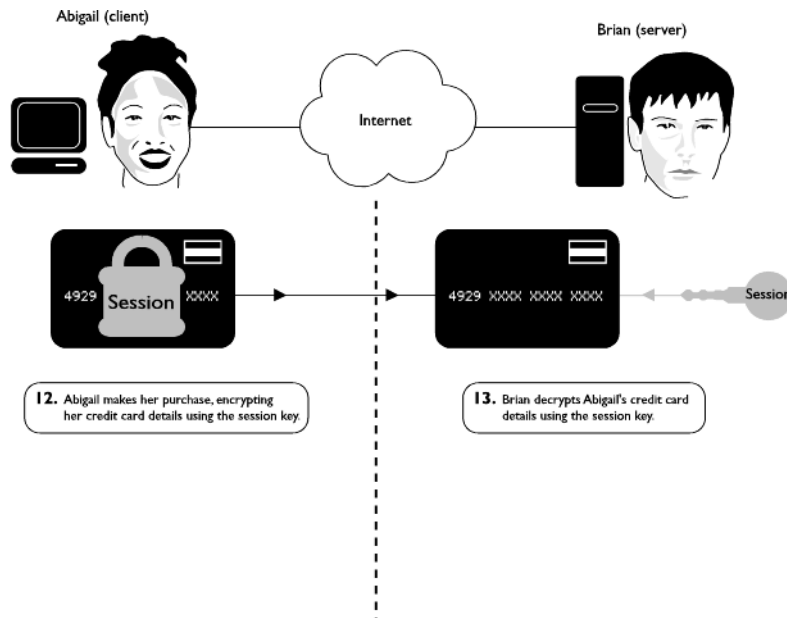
Abigail (client)

Brian (server)

Internet

4929 Session XXXX

4929 XXXX XXXX XXXX

Sessio

12. Abigail makes her purchase, encrypting her credit card details using the session key.

13. Brian decrypts Abigail's credit card details using the session key.